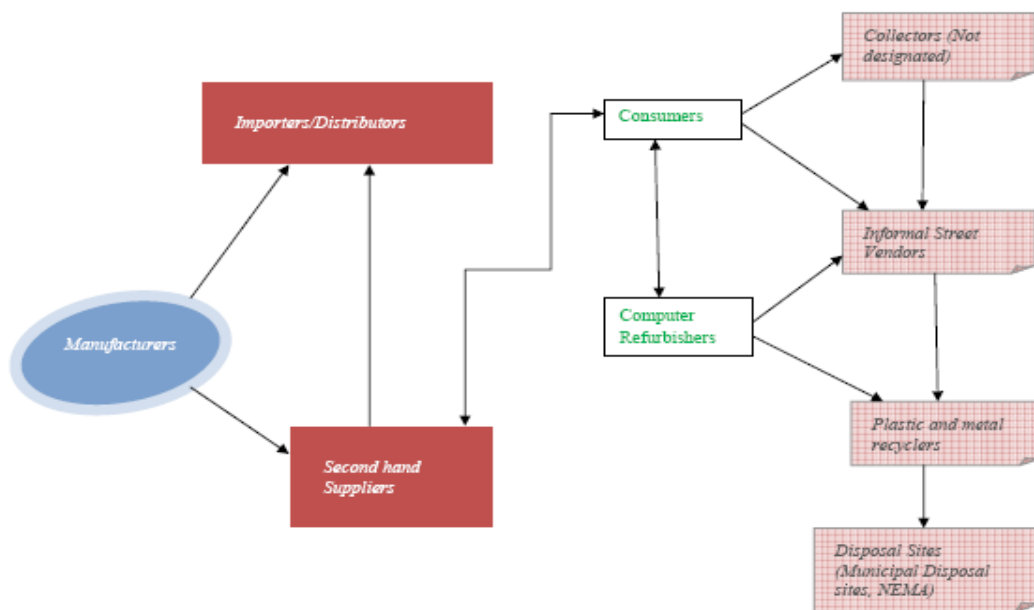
Importers/Distributors

Manufacturers

Second hand Suppliers

Consumers

Computer Refurbishers

Collectors (Not designated)

Informal Street Vendors

Plastic and metal recyclers

Disposal Sites (Municipal Disposal sites, NEMA)